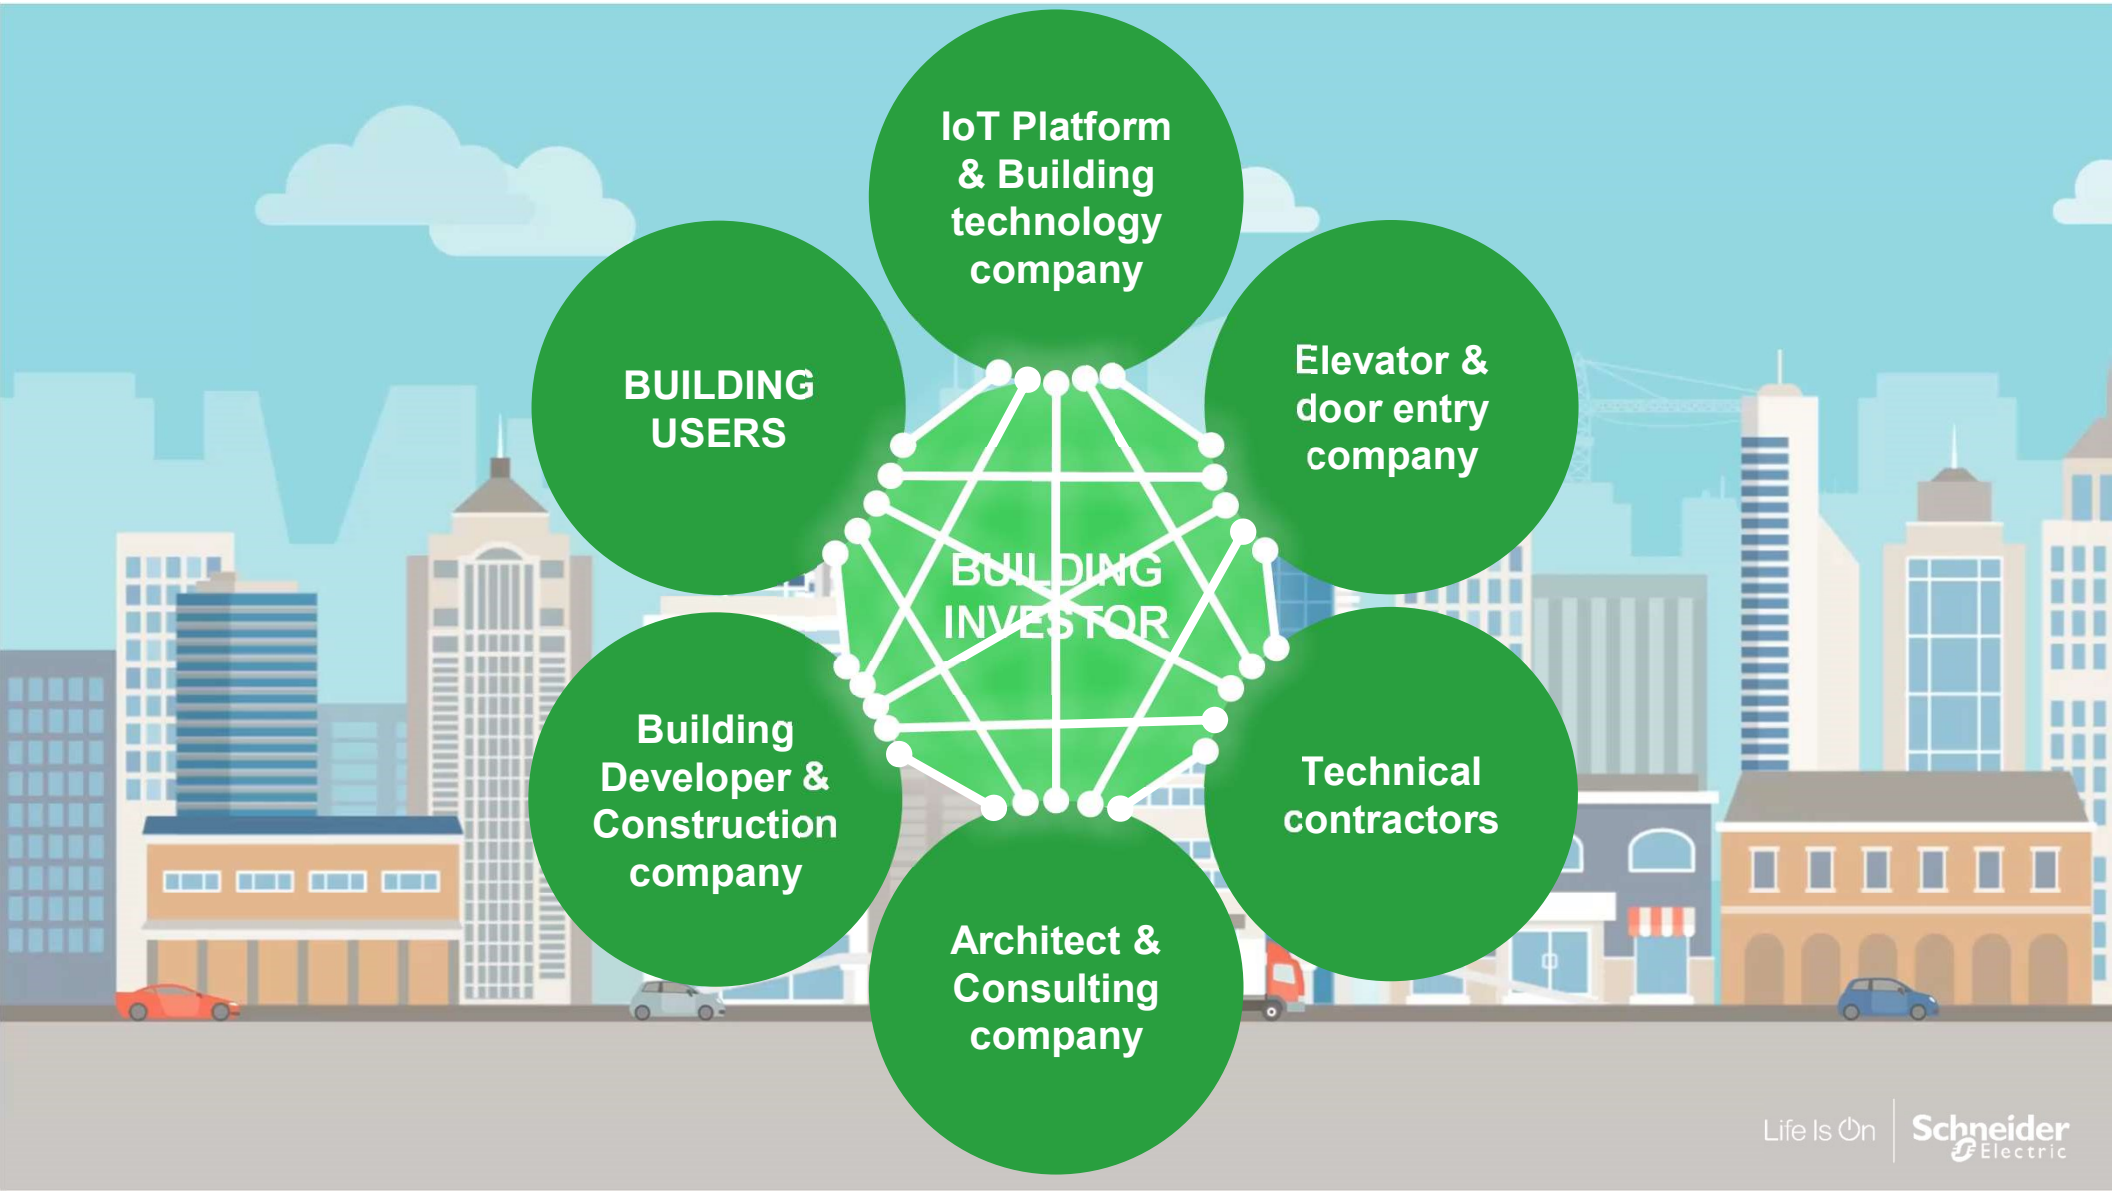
IoT Platform & Building technology company

BUILDING USERS

Elevator & door entry company

BUILDING INVESTOR

Building Developer & Construction company

Technical contractors

Architect & Consulting company

Life Is On Schneider Electric